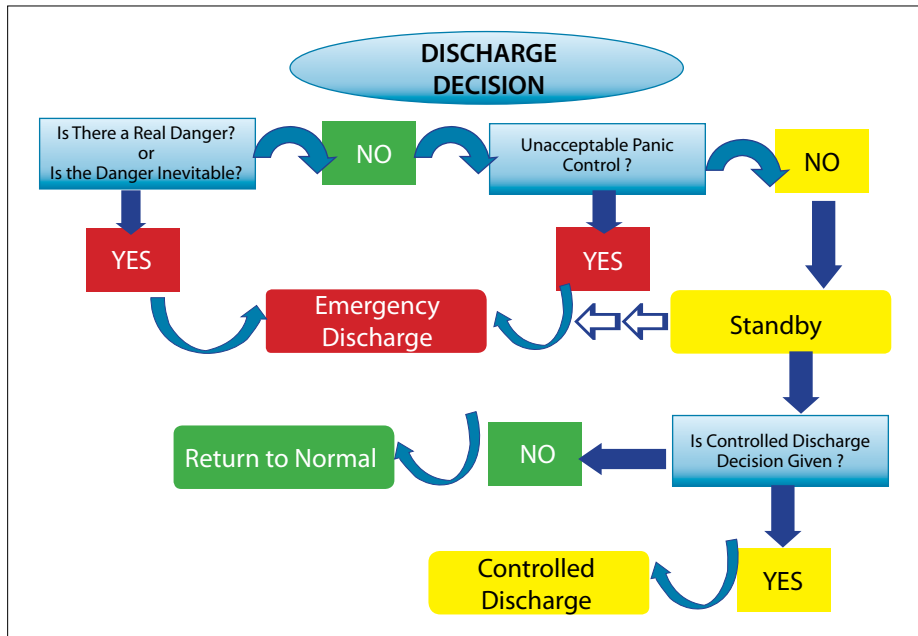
DISCHARGE DECISION

Is There a Real Danger? or Is the Danger Inevitable?

NO

Unacceptable Panic Control ?

NO

YES

YES

Emergency Discharge

Standby

Is Controlled Discharge Decision Given ?

NO

Return to Normal

YES

Controlled Discharge